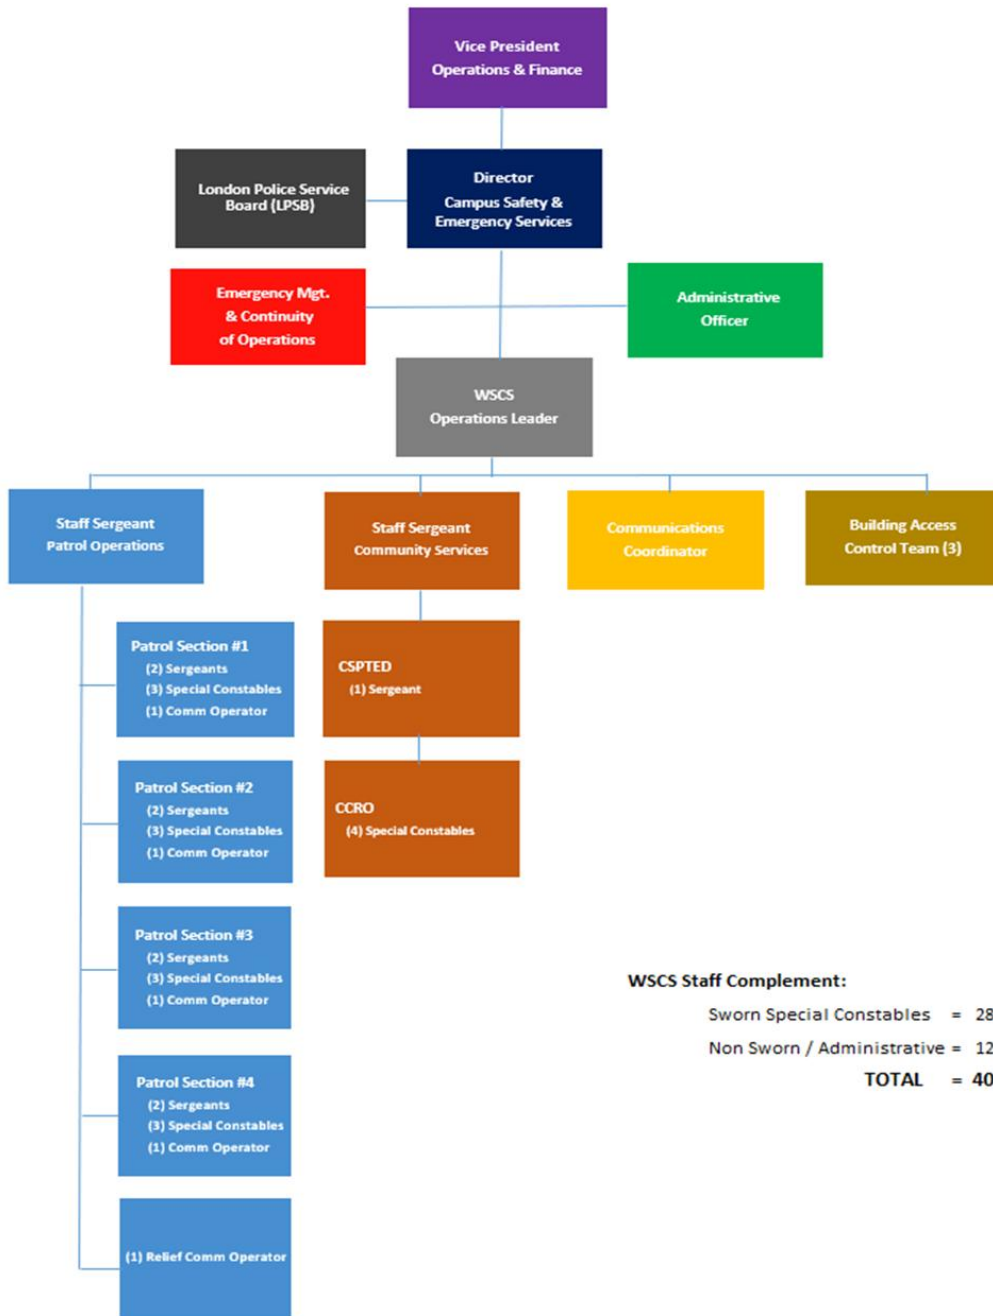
Vice President
Operations & Finance

London Police Service Board (LPSB)

Director
Campus Safety & Emergency Services

Emergency Mgt. & Continuity of Operations

Administrative Officer

WSCS
Operations Leader

Staff Sergeant
Patrol Operations

Staff Sergeant
Community Services

Communications Coordinator

Building Access Control Team (3)

Patrol Section #1
(2) Sergeants
(3) Special Constables
(1) Comm Operator

Patrol Section #2
(2) Sergeants
(3) Special Constables
(1) Comm Operator

Patrol Section #3
(2) Sergeants
(3) Special Constables
(1) Comm Operator

Patrol Section #4
(2) Sergeants
(3) Special Constables
(1) Comm Operator

(1) Relief Comm Operator

CSPTED
(1) Sergeant

CCRO
(4) Special Constables

WSCS Staff Complement:
Sworn Special Constables = 28
Non Sworn / Administrative = 12
TOTAL = 40